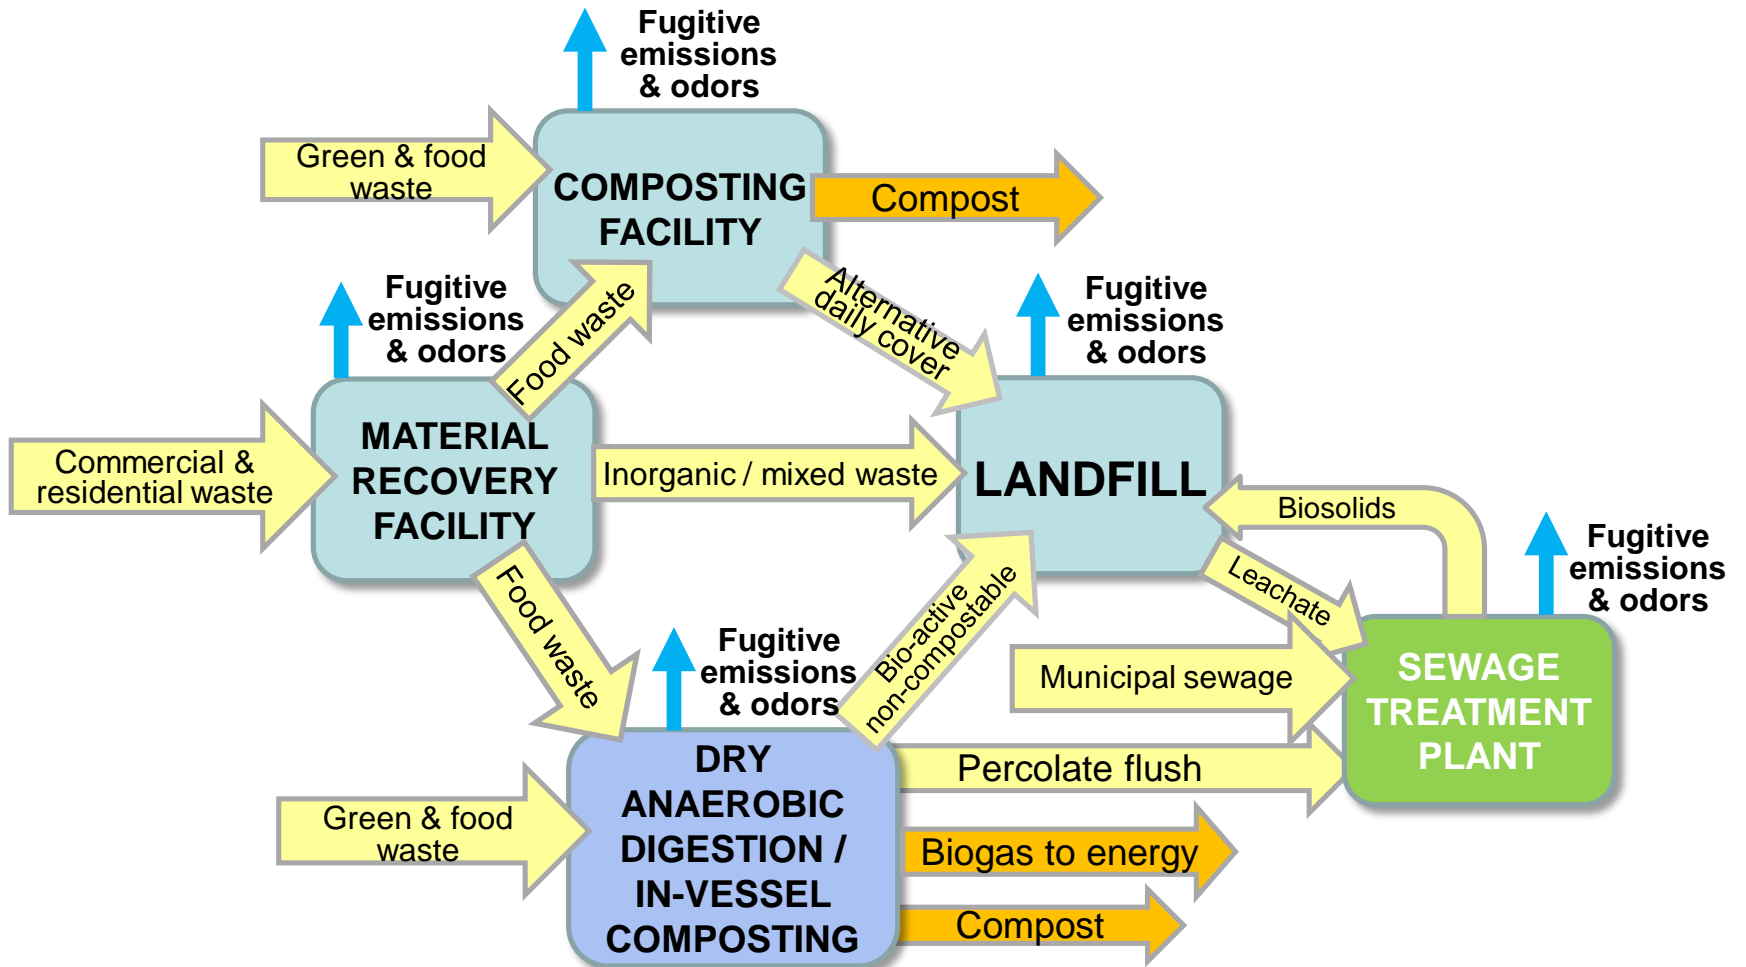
Fugitive emissions & odors

Green & food waste

COMPOSTING FACILITY

Compost

Fugitive emissions & odors

Food waste

Alternative daily cover

Fugitive emissions & odors

Commercial & residential waste

MATERIAL RECOVERY FACILITY

Inorganic / mixed waste

LANDFILL

Biosolids

Leachate

Fugitive emissions & odors

Food waste

Fugitive emissions & odors

Bio-active non-compostable

Municipal sewage

SEWAGE TREATMENT PLANT

DRY ANAEROBIC DIGESTION / IN-VESSEL COMPOSTING

Percolate flush

Green & food waste

Biogas to energy

Compost